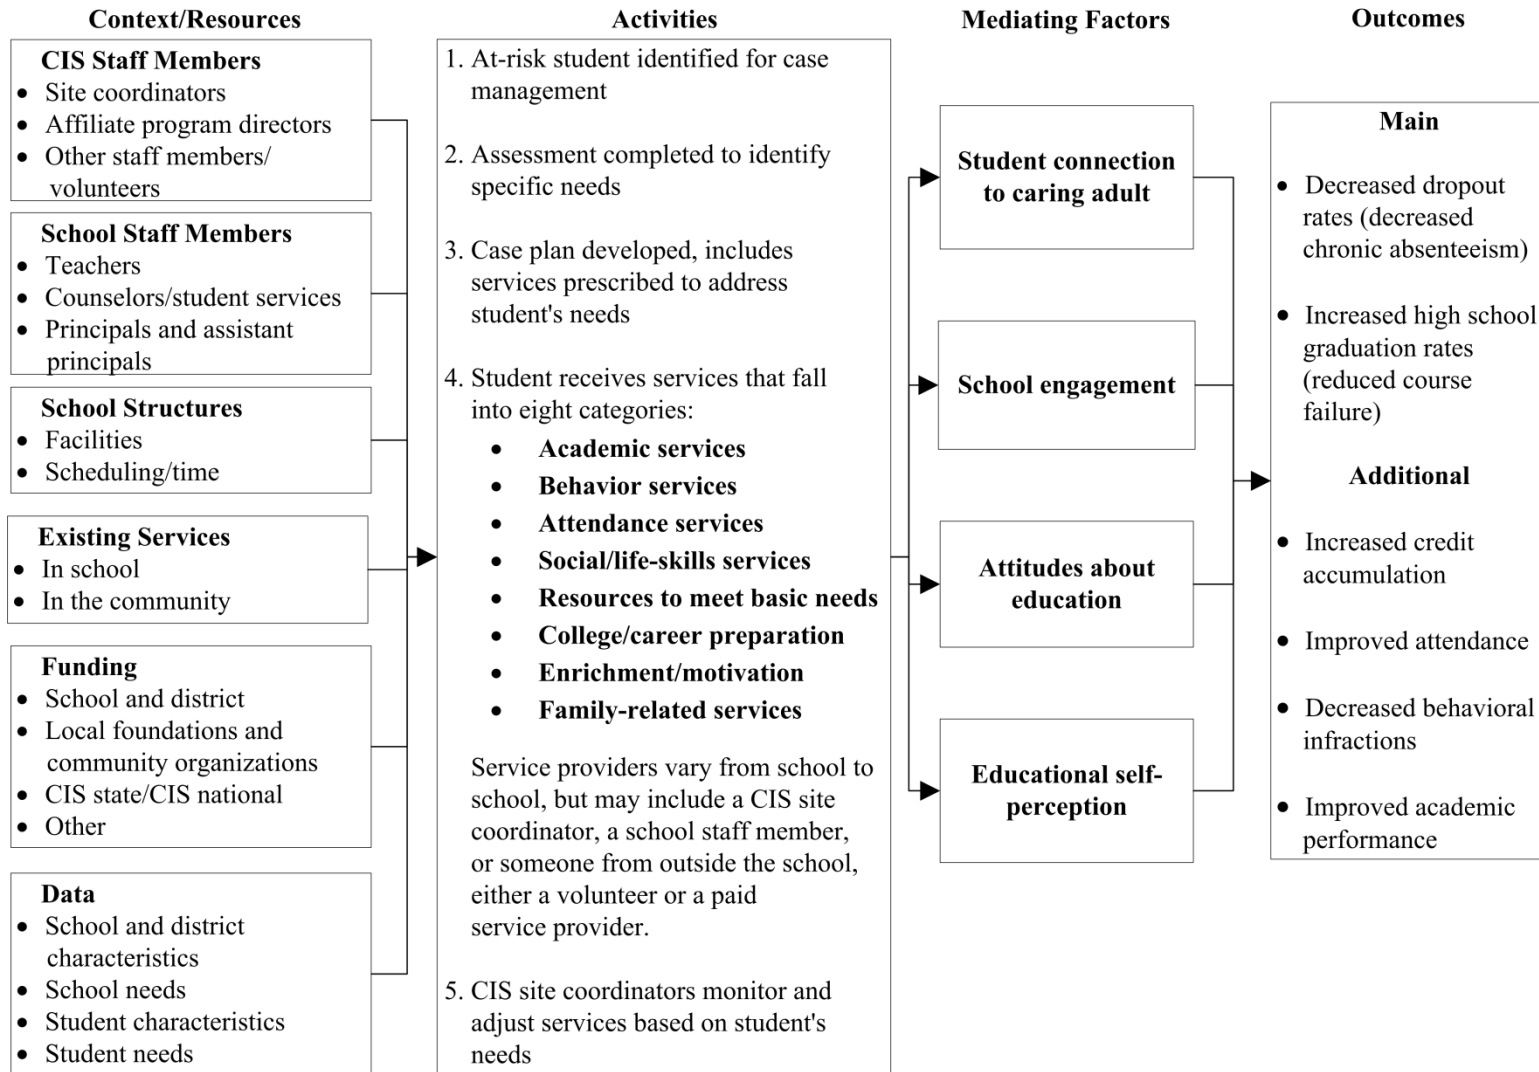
Context/Resources

CIS Staff Members
- Site coordinators
- Affiliate program directors
- Other staff members/ volunteers

School Staff Members
- Teachers
- Counselors/student services
- Principals and assistant principals

School Structures
- Facilities
- Scheduling/time

Existing Services
- In school
- In the community

Funding
- School and district
- Local foundations and community organizations
- CIS state/CIS national
- Other

Data
- School and district characteristics
- School needs
- Student characteristics
- Student needs

Activities

1. At-risk student identified for case management

2. Assessment completed to identify specific needs

3. Case plan developed, includes services prescribed to address student's needs

4. Student receives services that fall into eight categories:
- Academic services
- Behavior services
- Attendance services
- Social/life-skills services
- Resources to meet basic needs
- College/career preparation
- Enrichment/motivation
- Family-related services

Service providers vary from school to school, but may include a CIS site coordinator, a school staff member, or someone from outside the school, either a volunteer or a paid service provider.

5. CIS site coordinators monitor and adjust services based on student's needs

Mediating Factors

Student connection to caring adult

School engagement

Attitudes about education

Educational self-perception

Outcomes

Main
- Decreased dropout rates (decreased chronic absenteeism)
- Increased high school graduation rates (reduced course failure)

Additional
- Increased credit accumulation
- Improved attendance
- Decreased behavioral infractions
- Improved academic performance